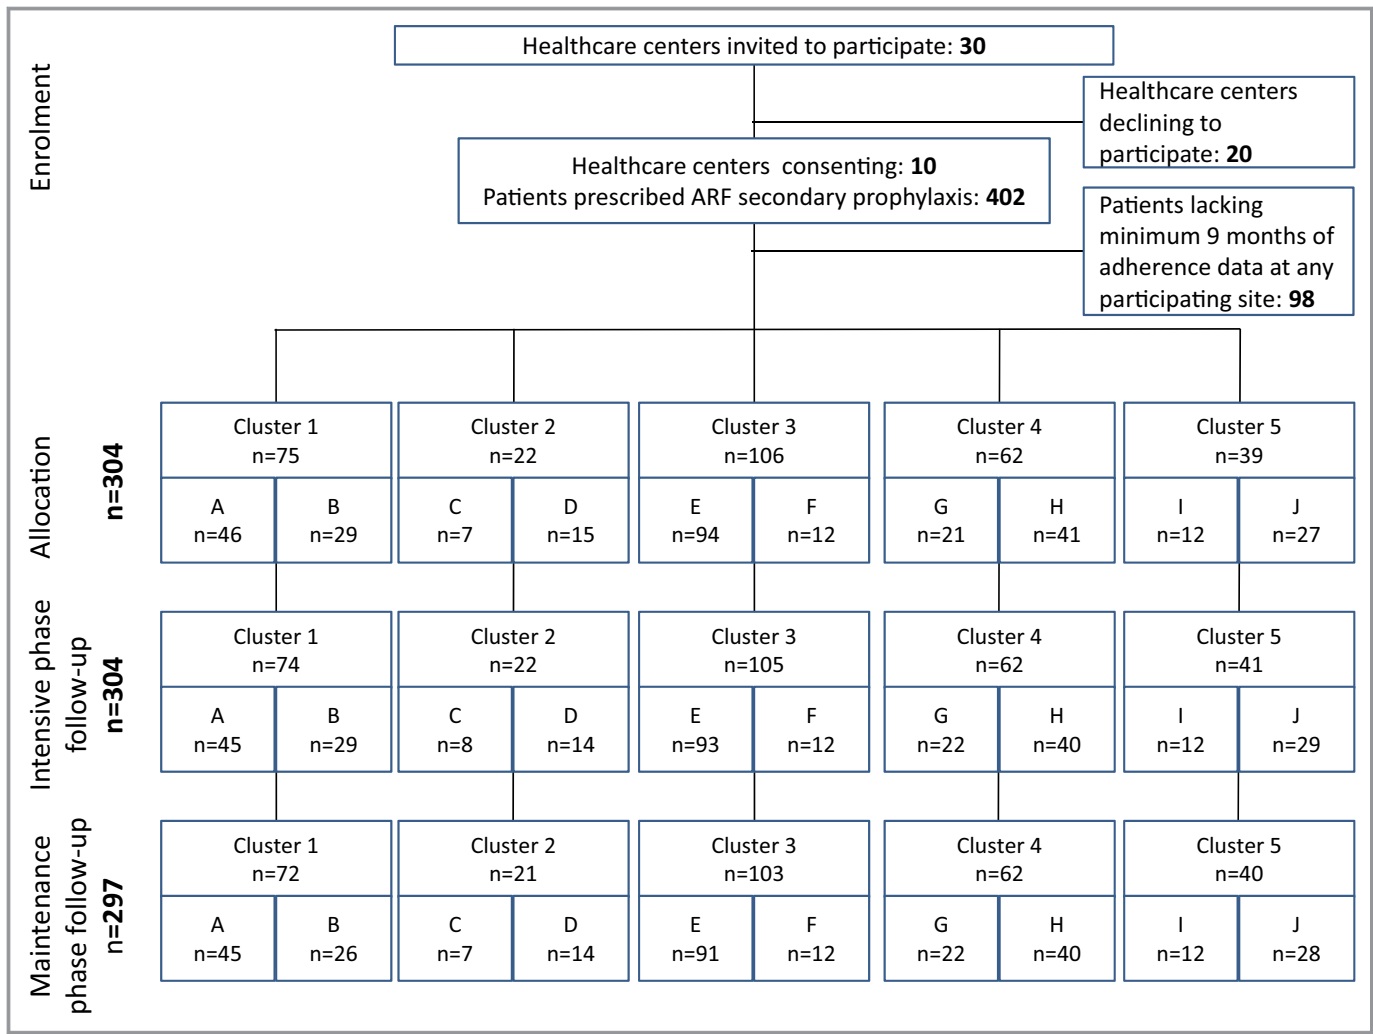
Enrolment

Healthcare centers invited to participate: **30**

Healthcare centers declining to participate: **20**

Healthcare centers consenting: **10**
Patients prescribed ARF secondary prophylaxis: **402**

Patients lacking minimum 9 months of adherence data at any participating site: **98**

Allocation **n=304**

| Cluster 1 n=75 | | Cluster 2 n=22 | | Cluster 3 n=106 | | Cluster 4 n=62 | | Cluster 5 n=39 | |
|---|---|---|---|---|---|---|---|---|---|
| A n=46 | B n=29 | C n=7 | D n=15 | E n=94 | F n=12 | G n=21 | H n=41 | I n=12 | J n=27 |

Intensive phase follow-up **n=304**

| Cluster 1 n=74 | | Cluster 2 n=22 | | Cluster 3 n=105 | | Cluster 4 n=62 | | Cluster 5 n=41 | |
|---|---|---|---|---|---|---|---|---|---|
| A n=45 | B n=29 | C n=8 | D n=14 | E n=93 | F n=12 | G n=22 | H n=40 | I n=12 | J n=29 |

Maintenance phase follow-up **n=297**

| Cluster 1 n=72 | | Cluster 2 n=21 | | Cluster 3 n=103 | | Cluster 4 n=62 | | Cluster 5 n=40 | |
|---|---|---|---|---|---|---|---|---|---|
| A n=45 | B n=26 | C n=7 | D n=14 | E n=91 | F n=12 | G n=22 | H n=40 | I n=12 | J n=28 |